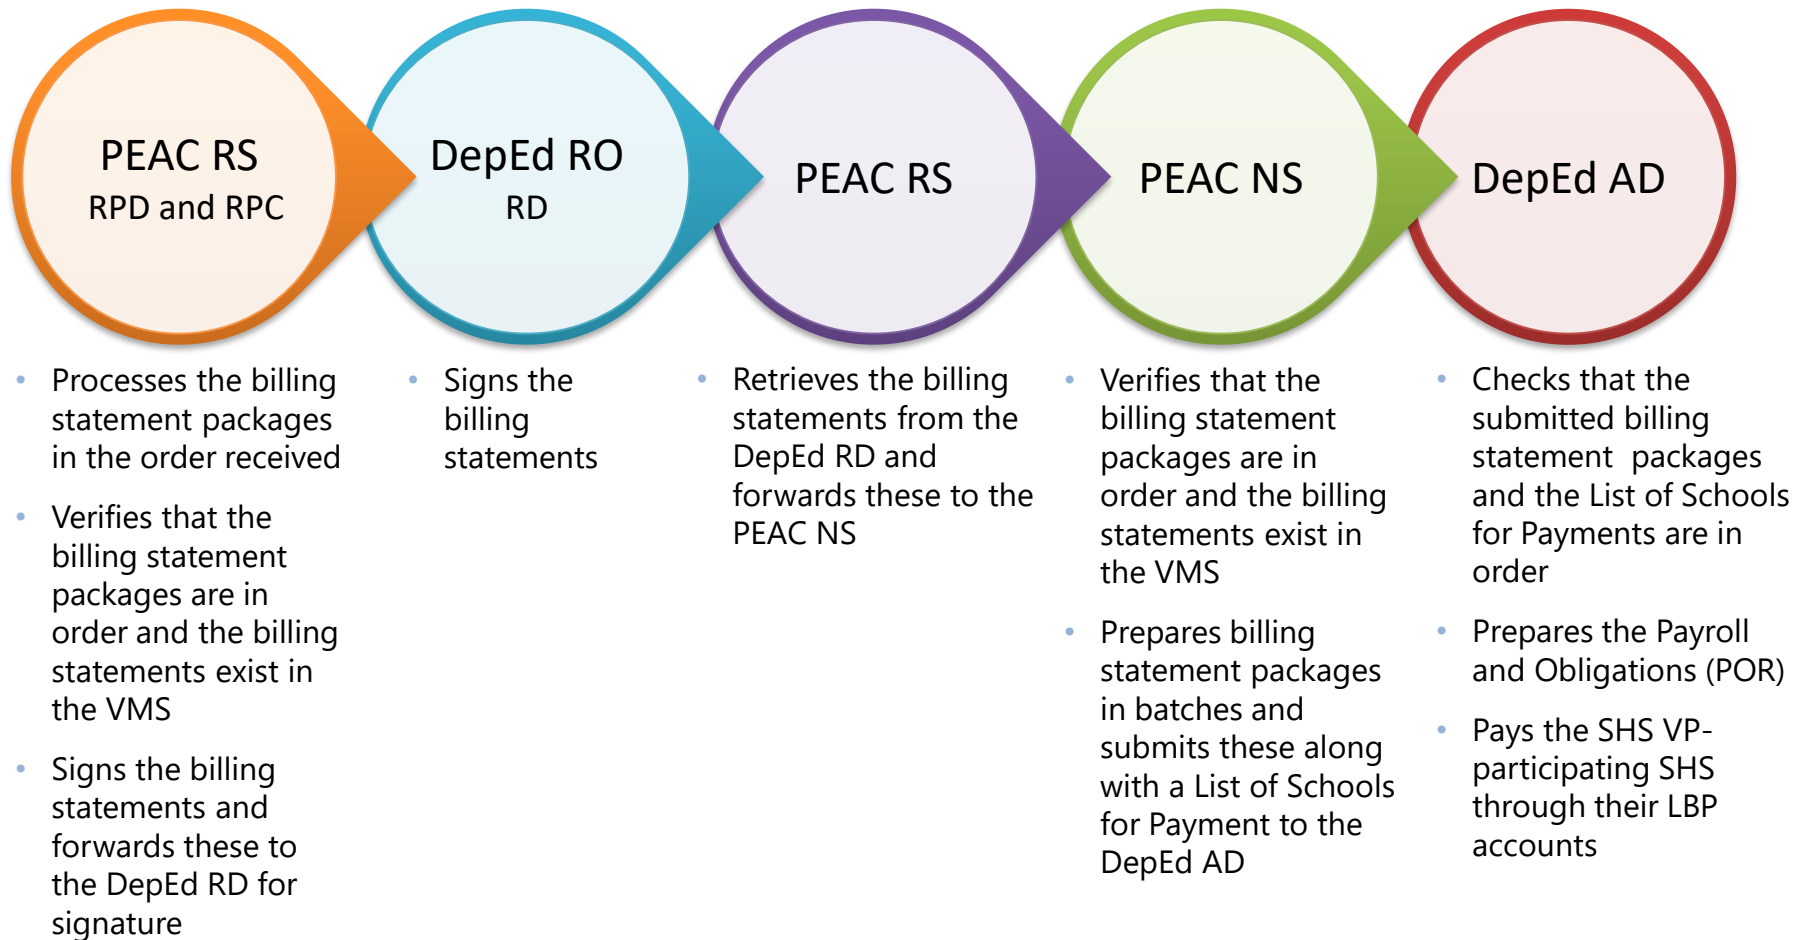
PEAC RS
RPD and RPC

DepEd RO
RD

PEAC RS

PEAC NS

DepEd AD

- Processes the billing statement packages in the order received
- Verifies that the billing statement packages are in order and the billing statements exist in the VMS
- Signs the billing statements and forwards these to the DepEd RD for signature

- Signs the billing statements

- Retrieves the billing statements from the DepEd RD and forwards these to the PEAC NS

- Verifies that the billing statement packages are in order and the billing statements exist in the VMS
- Prepares billing statement packages in batches and submits these along with a List of Schools for Payment to the DepEd AD

- Checks that the submitted billing statement packages and the List of Schools for Payments are in order
- Prepares the Payroll and Obligations (POR)
- Pays the SHS VP-participating SHS through their LBP accounts